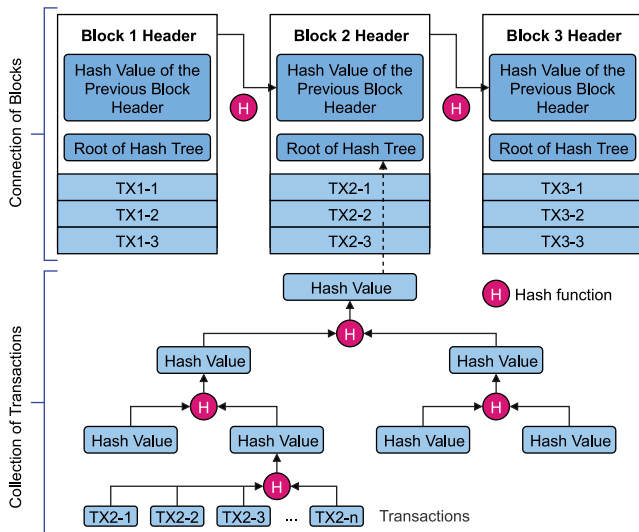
Connection of Blocks

Block 1 Header
Hash Value of the Previous Block Header
Root of Hash Tree
TX1-1
TX1-2
TX1-3

H

Block 2 Header
Hash Value of the Previous Block Header
Root of Hash Tree
TX2-1
TX2-2
TX2-3

H

Block 3 Header
Hash Value of the Previous Block Header
Root of Hash Tree
TX3-1
TX3-2
TX3-3

Collection of Transactions

Hash Value
H Hash function
H
Hash Value
Hash Value
H
H
Hash Value
Hash Value
Hash Value
Hash Value
H
TX2-1 TX2-2 TX2-3 ... TX2-n Transactions